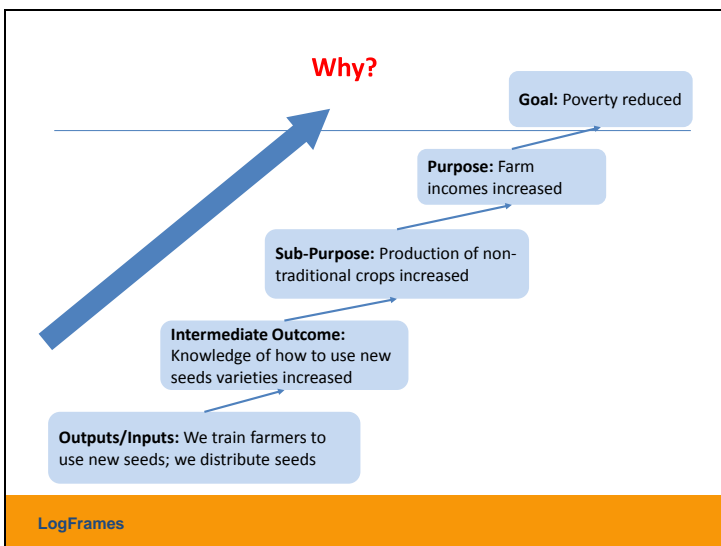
Why?

**Goal:** Poverty reduced

**Purpose:** Farm incomes increased

**Sub-Purpose:** Production of non-traditional crops increased

**Intermediate Outcome:** Knowledge of how to use new seeds varieties increased

**Outputs/Inputs:** We train farmers to use new seeds; we distribute seeds

LogFrames